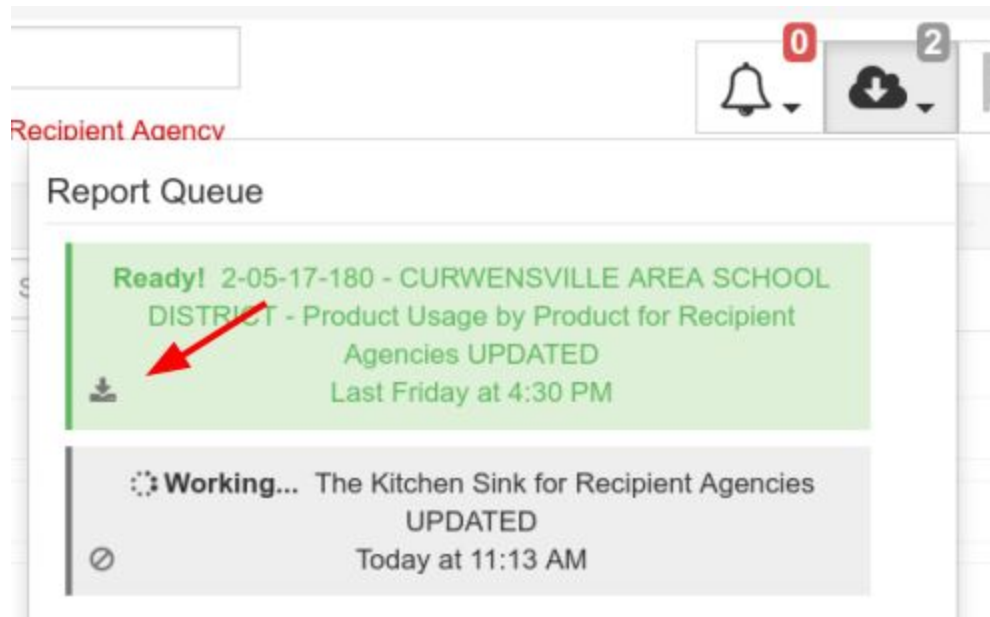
0

2

Recipient Agency

Report Queue

Ready! 2-05-17-180 - CURWENSVILLE AREA SCHOOL DISTRICT - Product Usage by Product for Recipient Agencies UPDATED
Last Friday at 4:30 PM

Working... The Kitchen Sink for Recipient Agencies UPDATED
Today at 11:13 AM